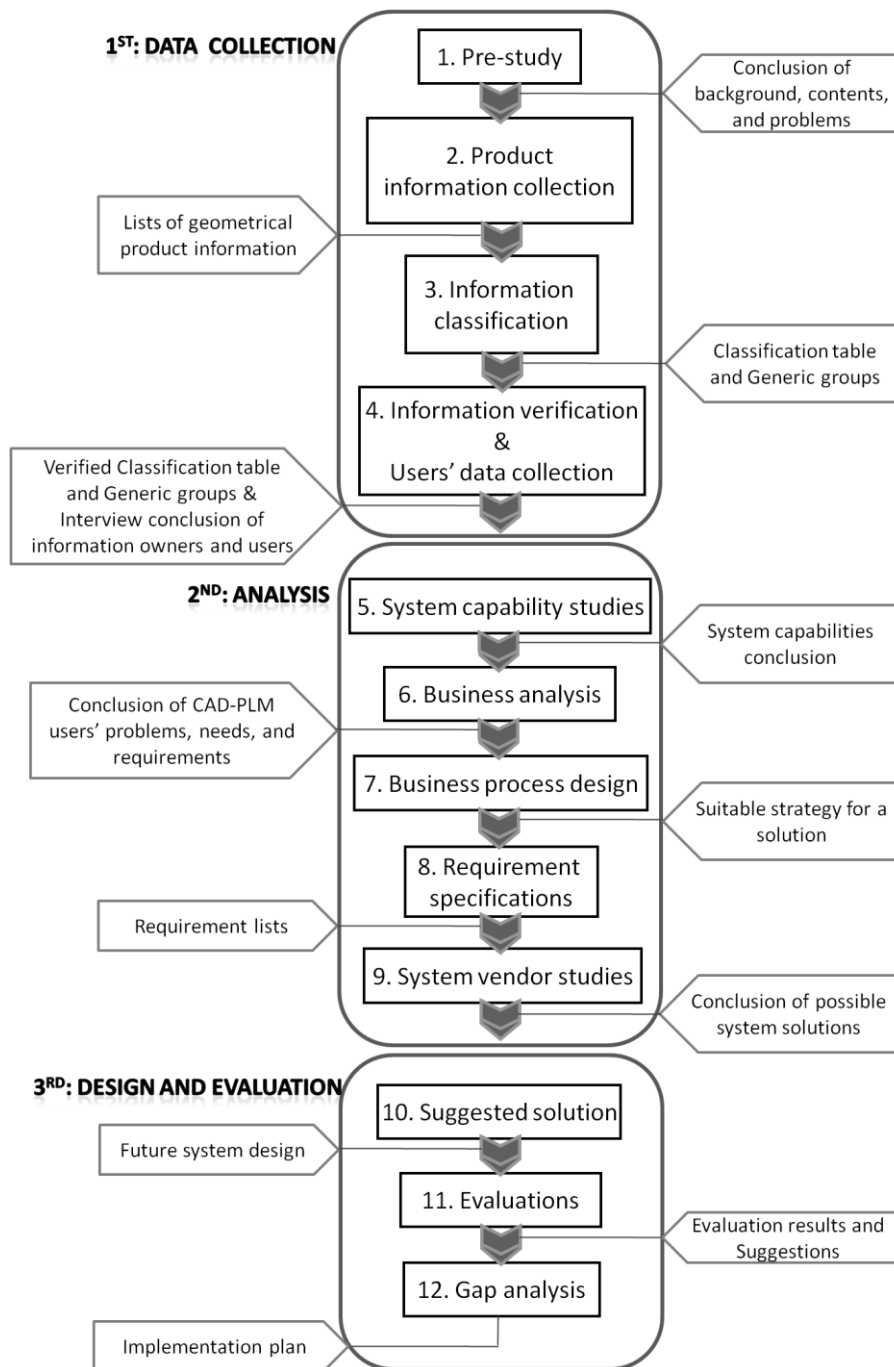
1$^{ST}$: DATA COLLECTION

1. Pre-study

Conclusion of background, contents, and problems

2. Product information collection

Lists of geometrical product information

3. Information classification

Classification table and Generic groups

4. Information verification & Users' data collection

Verified Classification table and Generic groups & Interview conclusion of information owners and users

2$^{ND}$: ANALYSIS

5. System capability studies

System capabilities conclusion

6. Business analysis

Conclusion of CAD-PLM users' problems, needs, and requirements

7. Business process design

Suitable strategy for a solution

8. Requirement specifications

Requirement lists

9. System vendor studies

Conclusion of possible system solutions

3$^{RD}$: DESIGN AND EVALUATION

10. Suggested solution

Future system design

11. Evaluations

Evaluation results and Suggestions

12. Gap analysis

Implementation plan